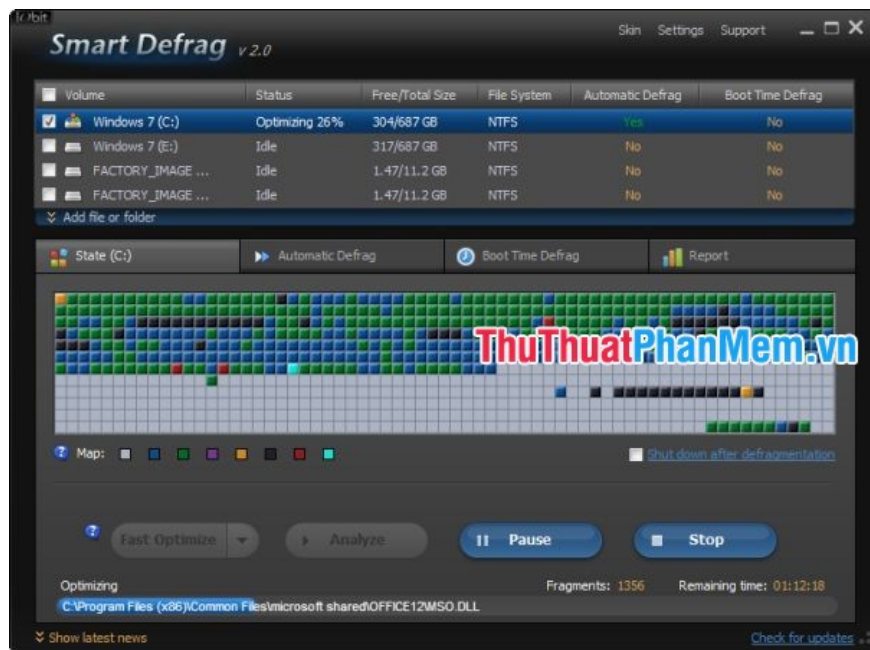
IObit

Smart Defrag v 2.0

Skin Settings Support

| Volume | Status | Free/Total Size | File System | Automatic Defrag | Boot Time Defrag |
|---|---|---|---|---|---|
| Windows 7 (C:) | Optimizing 26% | 304/687 GB | NTFS | Yes | No |
| Windows 7 (E:) | Idle | 317/687 GB | NTFS | No | No |
| FACTORY_IMAGE ... | Idle | 1.47/11.2 GB | NTFS | No | No |
| FACTORY_IMAGE ... | Idle | 1.47/11.2 GB | NTFS | No | No |

Add file or folder

State (C:)

Automatic Defrag

Boot Time Defrag

Report

ThuThuatPhanMem.vn

Map:

Shut down after defragmentation

Fast Optimize

Analyze

Pause

Stop

Optimizing

Fragments: 1356

Remaining time: 01:12:18

C:\Program Files (x86)\Common Files\microsoft shared\OFFICE12\MSO.DLL

Show latest news

Check for updates